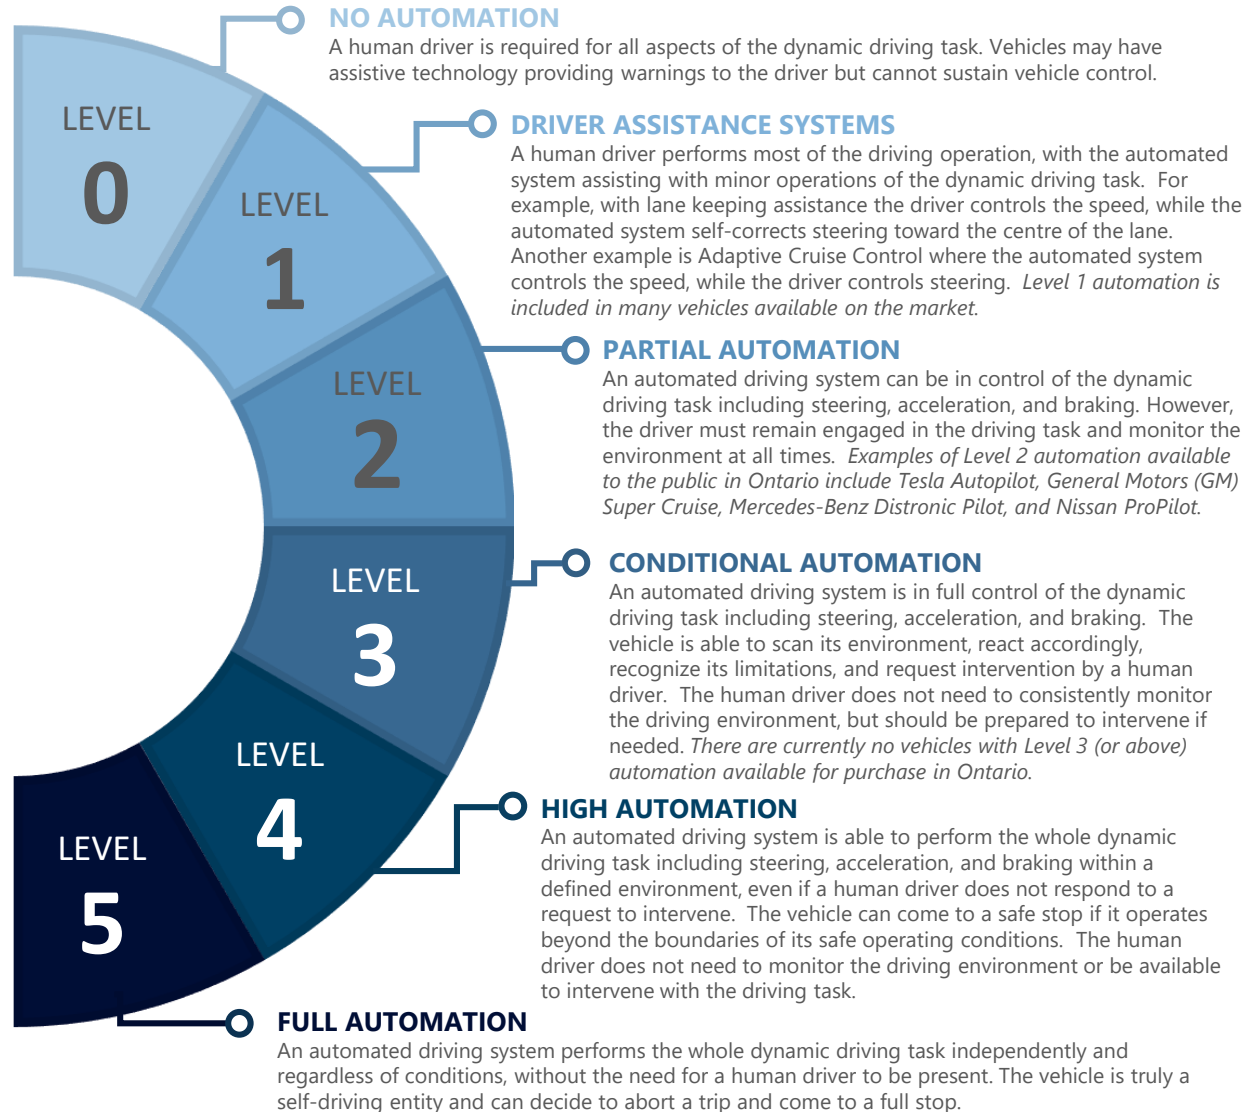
LEVEL
0

LEVEL
1

LEVEL
2

LEVEL
3

LEVEL
4

LEVEL
5

NO AUTOMATION
A human driver is required for all aspects of the dynamic driving task. Vehicles may have assistive technology providing warnings to the driver but cannot sustain vehicle control.

DRIVER ASSISTANCE SYSTEMS
A human driver performs most of the driving operation, with the automated system assisting with minor operations of the dynamic driving task. For example, with lane keeping assistance the driver controls the speed, while the automated system self-corrects steering toward the centre of the lane. Another example is Adaptive Cruise Control where the automated system controls the speed, while the driver controls steering. Level 1 automation is included in many vehicles available on the market.

PARTIAL AUTOMATION
An automated driving system can be in control of the dynamic driving task including steering, acceleration, and braking. However, the driver must remain engaged in the driving task and monitor the environment at all times. Examples of Level 2 automation available to the public in Ontario include Tesla Autopilot, General Motors (GM) Super Cruise, Mercedes-Benz Distronic Pilot, and Nissan ProPilot.

CONDITIONAL AUTOMATION
An automated driving system is in full control of the dynamic driving task including steering, acceleration, and braking. The vehicle is able to scan its environment, react accordingly, recognize its limitations, and request intervention by a human driver. The human driver does not need to consistently monitor the driving environment, but should be prepared to intervene if needed. There are currently no vehicles with Level 3 (or above) automation available for purchase in Ontario.

HIGH AUTOMATION
An automated driving system is able to perform the whole dynamic driving task including steering, acceleration, and braking within a defined environment, even if a human driver does not respond to a request to intervene. The vehicle can come to a safe stop if it operates beyond the boundaries of its safe operating conditions. The human driver does not need to monitor the driving environment or be available to intervene with the driving task.

FULL AUTOMATION
An automated driving system performs the whole dynamic driving task independently and regardless of conditions, without the need for a human driver to be present. The vehicle is truly a self-driving entity and can decide to abort a trip and come to a full stop.